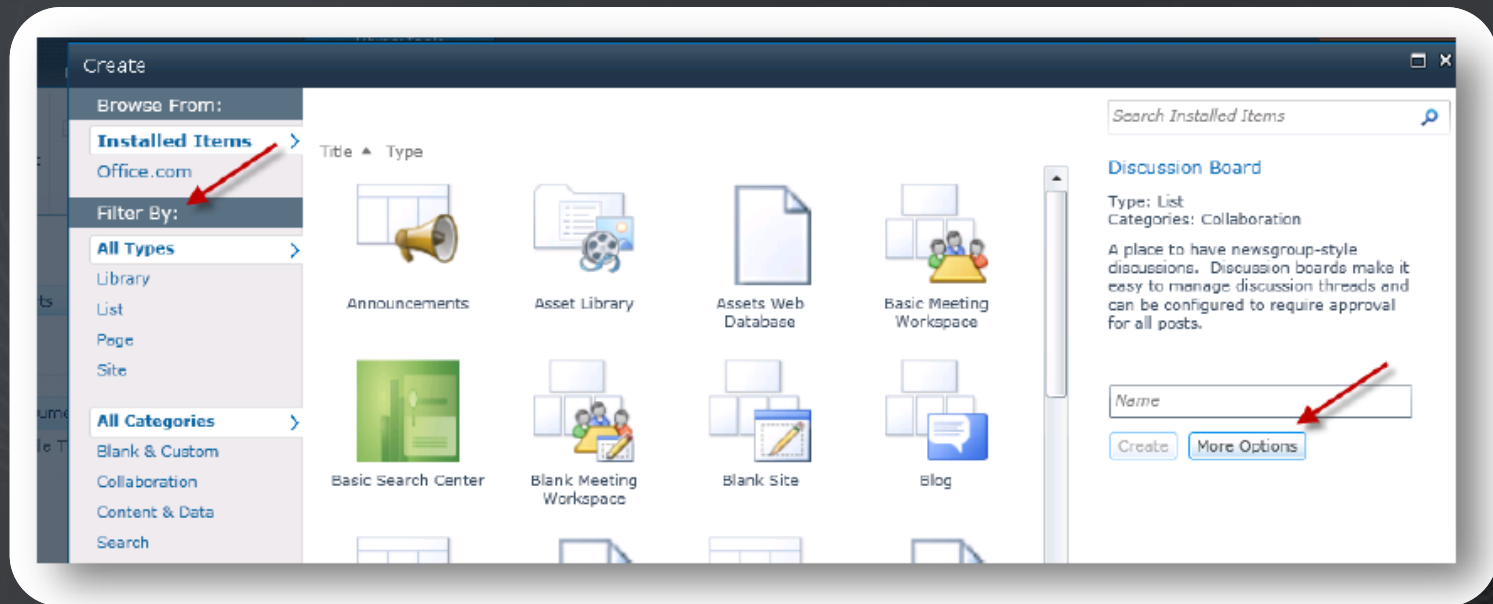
Create

Browse From:

Installed Items

Office.com

Filter By:

All Types

Library

List

Page

Site

All Categories

Blank & Custom

Collaboration

Content & Data

Search

Title ▲ Type

Announcements

Asset Library

Assets Web Database

Basic Meeting Workspace

Basic Search Center

Blank Meeting Workspace

Blank Site

Blog

Search Installed Items

Discussion Board

Type: List
Categories: Collaboration

A place to have newsgroup-style discussions. Discussion boards make it easy to manage discussion threads and can be configured to require approval for all posts.

Name

Create

More Options